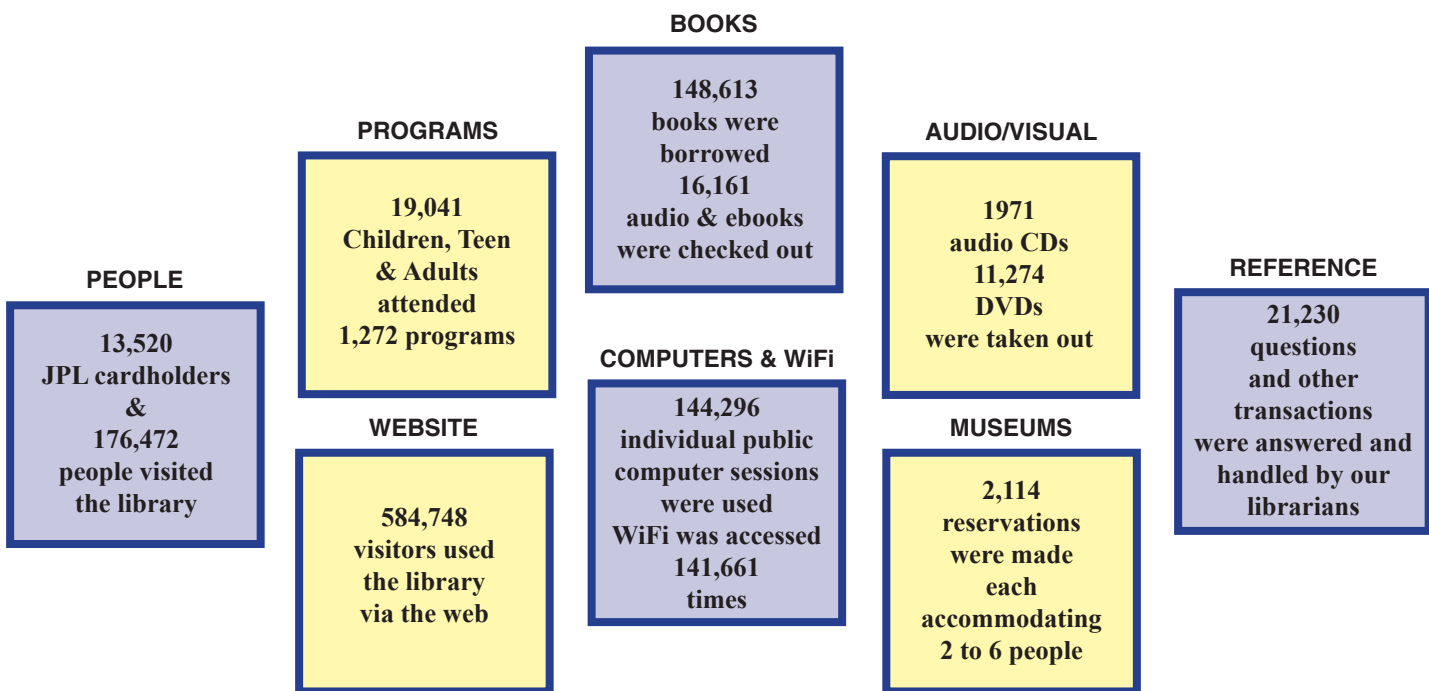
BOOKS

148,613 books were borrowed 16,161 audio & ebooks were checked out

PROGRAMS

19,041 Children, Teen & Adults attended 1,272 programs

AUDIO/VISUAL

1971 audio CDs 11,274 DVDs were taken out

PEOPLE

13,520 JPL cardholders & 176,472 people visited the library

REFERENCE

21,230 questions and other transactions were answered and handled by our librarians

COMPUTERS & WiFi

144,296 individual public computer sessions were used WiFi was accessed 141,661 times

WEBSITE

584,748 visitors used the library via the web

MUSEUMS

2,114 reservations were made each accommodating 2 to 6 people